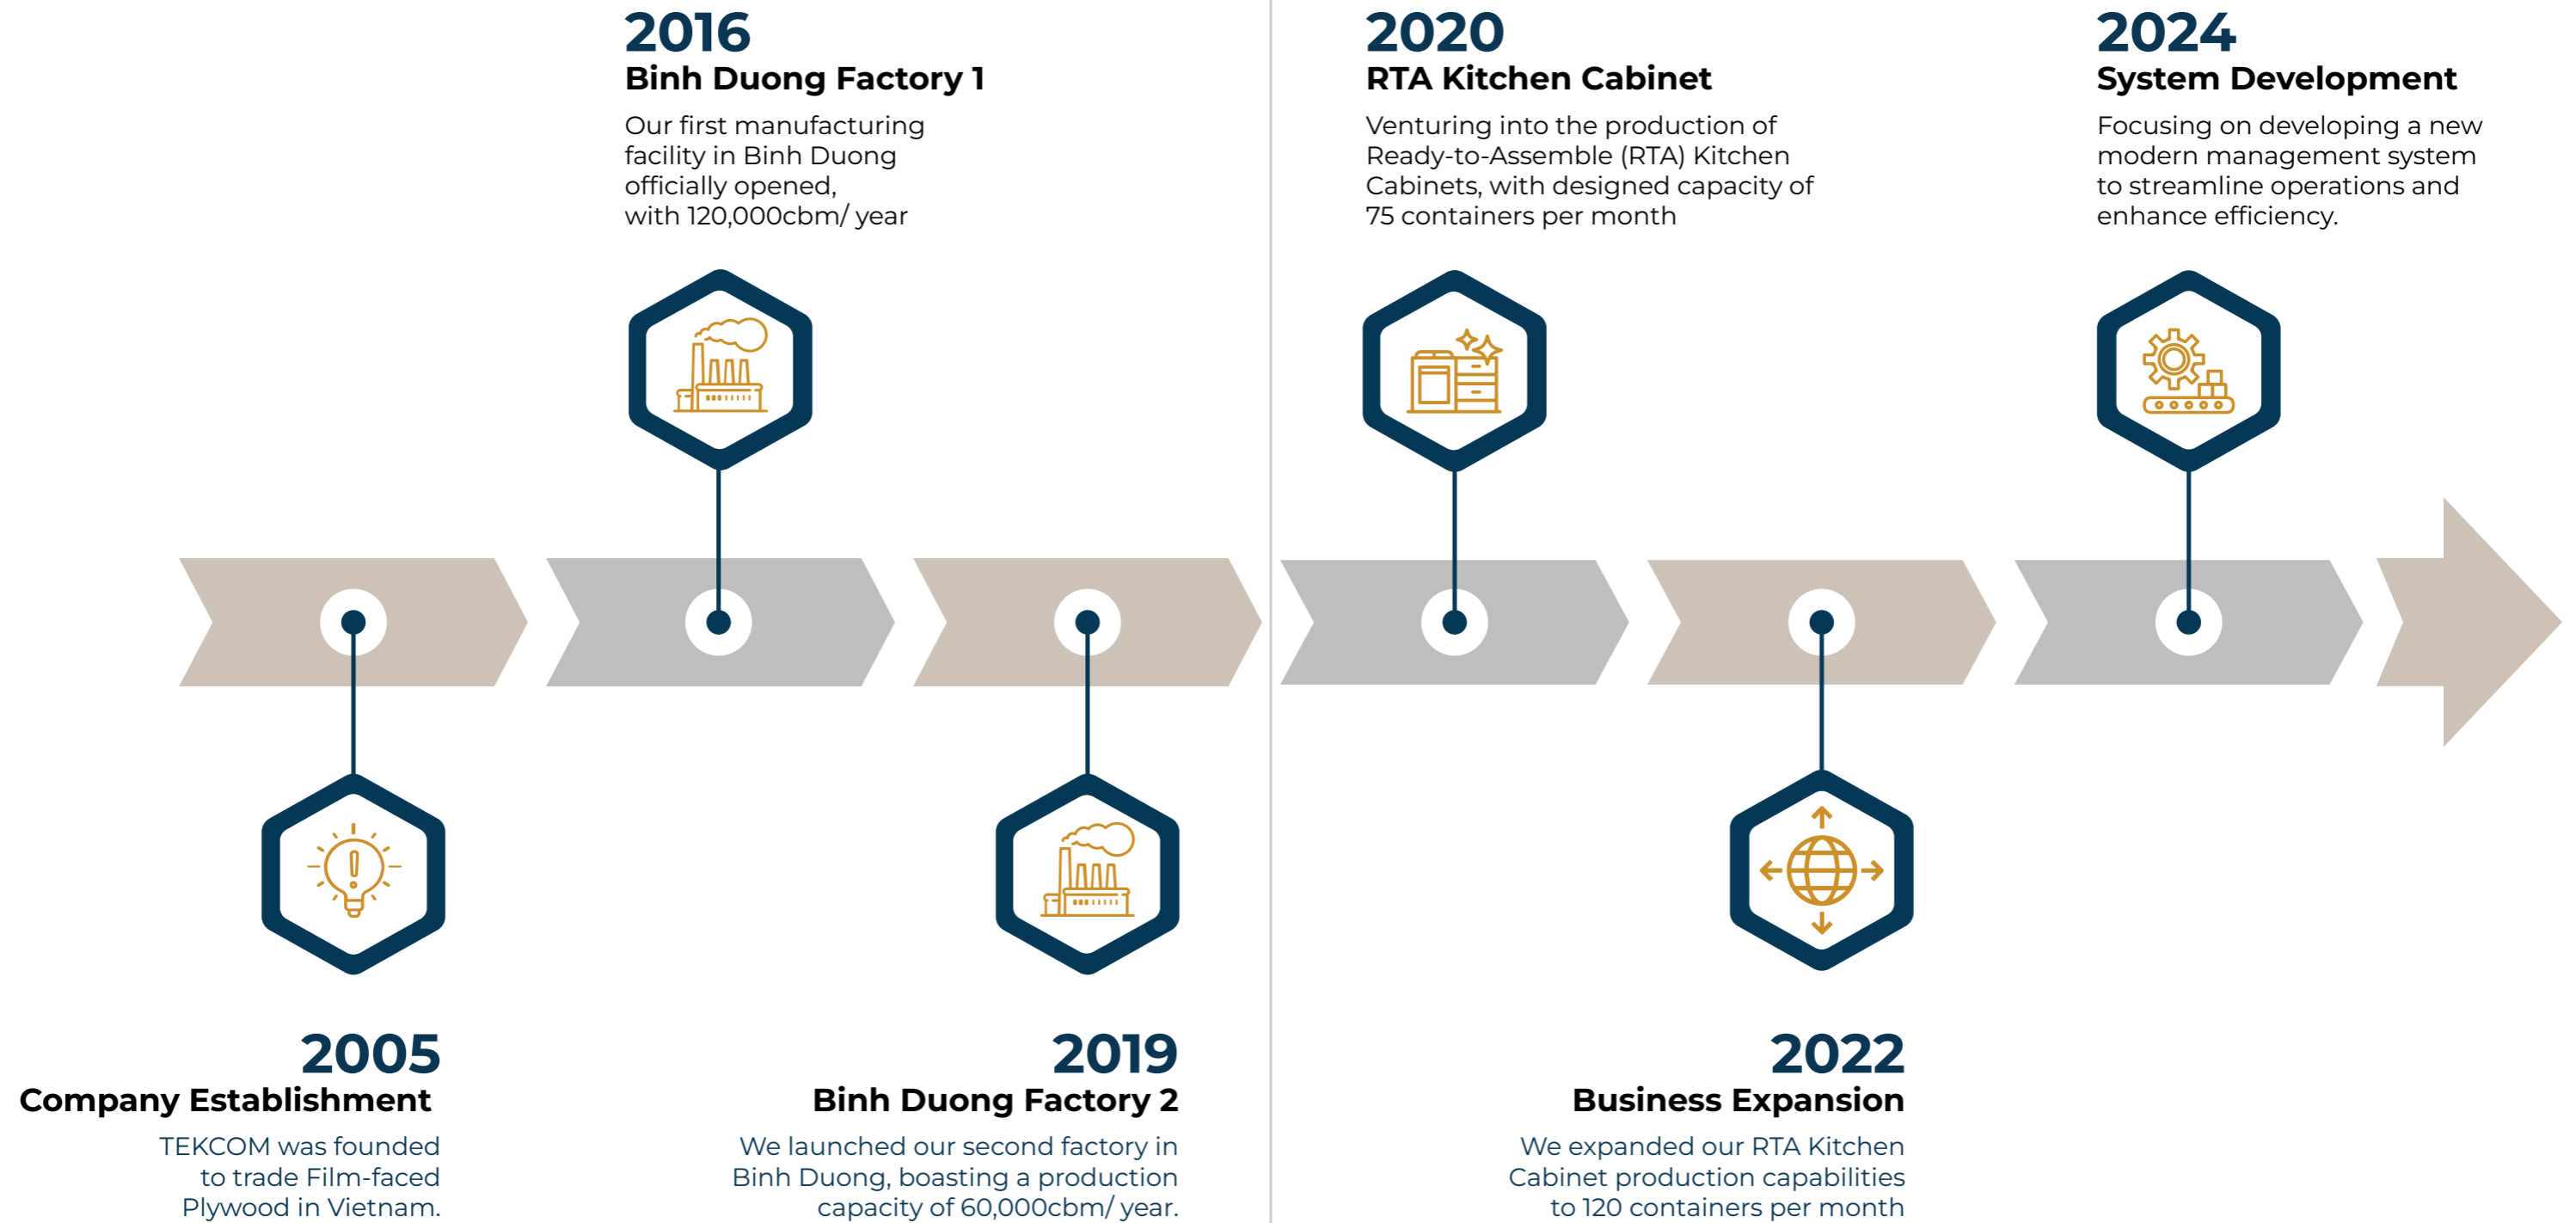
2016
Binh Duong Factory 1
Our first manufacturing facility in Binh Duong officially opened, with 120,000cbm/ year

2020
RTA Kitchen Cabinet
Venturing into the production of Ready-to-Assemble (RTA) Kitchen Cabinets, with designed capacity of 75 containers per month

2024
System Development
Focusing on developing a new modern management system to streamline operations and enhance efficiency.

2005
Company Establishment
TEKCOM was founded to trade Film-faced Plywood in Vietnam.

2019
Binh Duong Factory 2
We launched our second factory in Binh Duong, boasting a production capacity of 60,000cbm/ year.

2022
Business Expansion
We expanded our RTA Kitchen Cabinet production capabilities to 120 containers per month